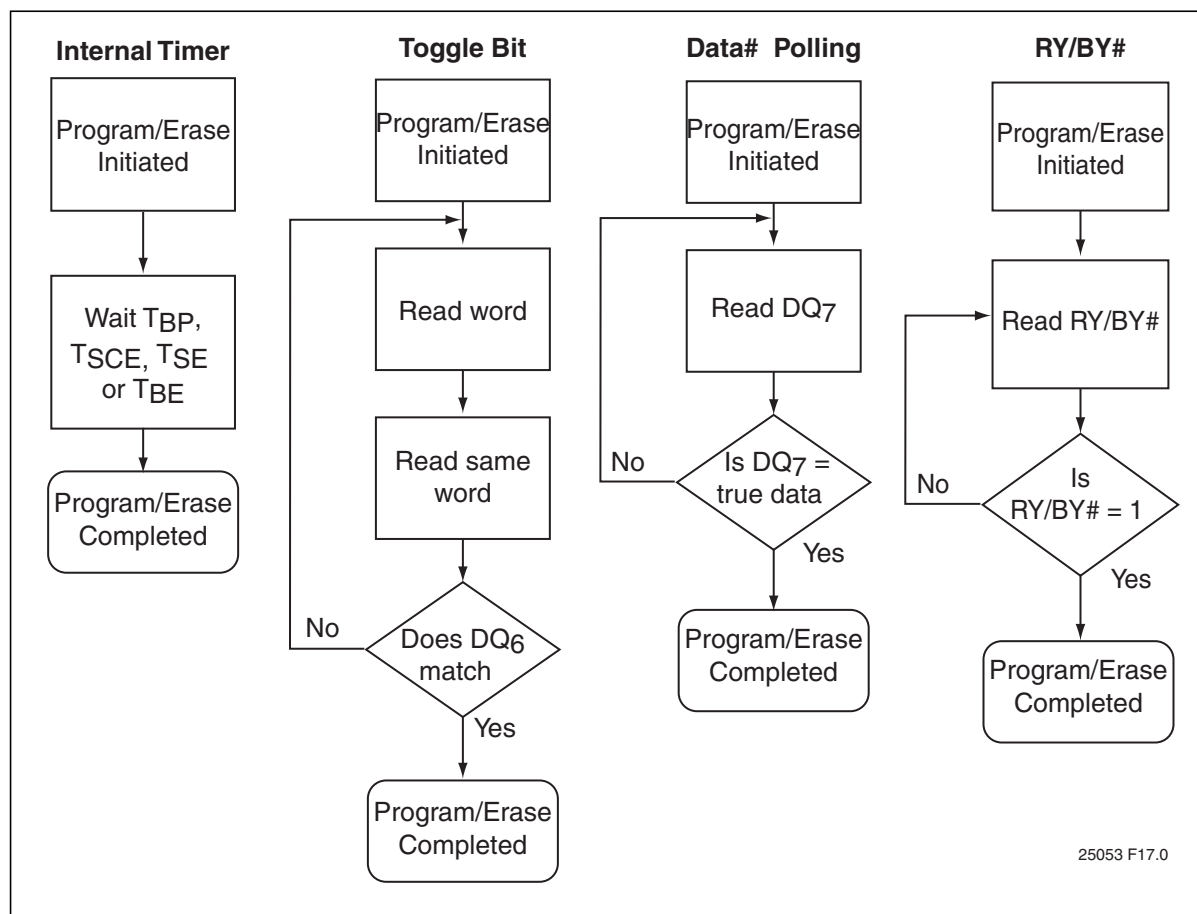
Internal Timer

Program/Erase Initiated

Wait $T_{BP}$, $T_{SCE}$, $T_{SE}$ or $T_{BE}$

Program/Erase Completed

Toggle Bit

Program/Erase Initiated

Read word

Read same word

No

Does $DQ_6$ match

Yes

Program/Erase Completed

Data# Polling

Program/Erase Initiated

Read $DQ_7$

No

Is $DQ_7$ = true data

Yes

Program/Erase Completed

RY/BY#

Program/Erase Initiated

Read RY/BY#

No

Is RY/BY# = 1

Yes

Program/Erase Completed

25053 F17.0